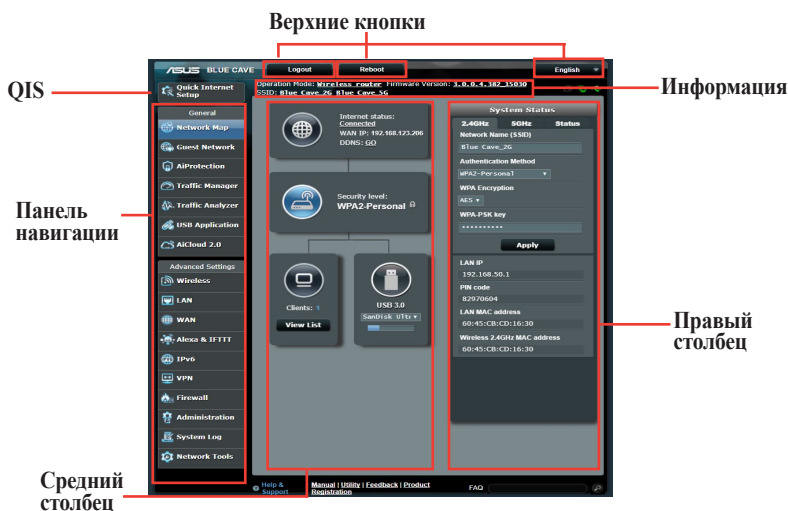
Верхние кнопки

QIS

Информация

Панель навигации

Правый столбец

Средний столбец

ASUS BLUE CAVE

Logout

Reboot

English

Operation Mode: Wireless router Firmware Version: 3.0.0.4.382_35030
SSID: Blue_Cave_2G Blue_Cave_5G

Quick Internet Setup

General

Network Map

Guest Network

AiProtection

Traffic Manager

Traffic Analyzer

USB Application

AiCloud 2.0

Advanced Settings

Wireless

LAN

WAN

Alexa & IFTTT

IPv6

VPN

Firewall

Administration

System Log

Network Tools

Internet status: Connected
WAN IP: 192.168.123.206
DDNS: GO

Security level:
WPA2-Personal

Clients: 1

View List

USB 3.0

SanDisk Ultr

System Status

2.4GHz 5GHz Status

Network Name (SSID)

Blue_Cave_2G

Authentication Method

WPA2-Personal

WPA Encryption

AES

WPA-PSK key

••••••••••

Apply

LAN IP

192.168.50.1

PIN code

82970604

LAN MAC address

60:45:CB:CD:16:30

Wireless 2.4GHz MAC address

60:45:CB:CD:16:30

Help & Support

Manual | Utility | Feedback | Product Registration

FAQ